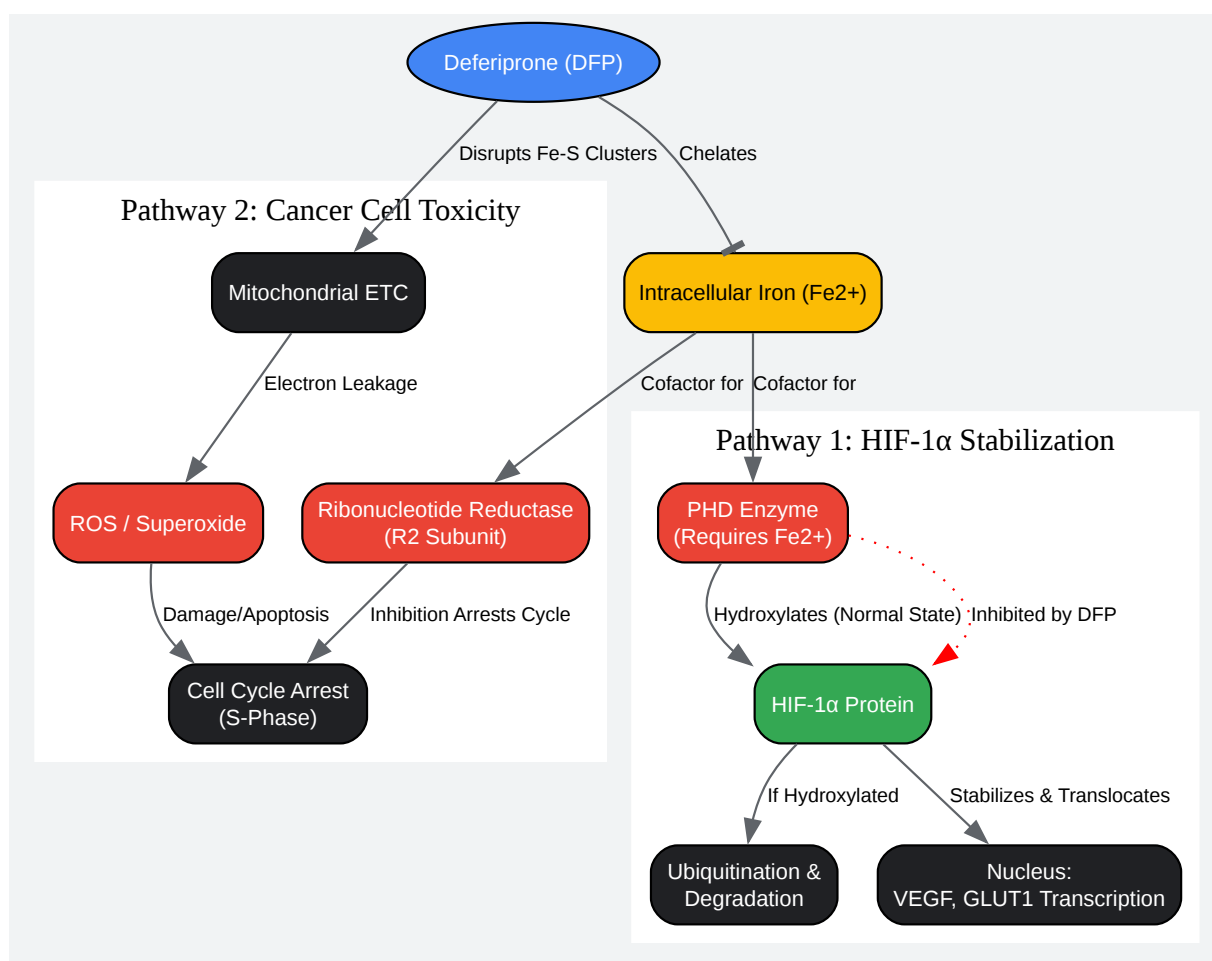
Deferiprone (DFP)

Disrupts Fe-S Clusters

Chelates

Pathway 2: Cancer Cell Toxicity

Mitochondrial ETC

Intracellular Iron (Fe2+)

Electron Leakage

Cofactor for

Cofactor for

Pathway 1: HIF-1α Stabilization

ROS / Superoxide

Ribonucleotide Reductase (R2 Subunit)

PHD Enzyme (Requires Fe2+)

Damage/Apoptosis

Inhibition Arrests Cycle

Hydroxylates (Normal State)

Inhibited by DFP

Cell Cycle Arrest (S-Phase)

HIF-1α Protein

If Hydroxylated

Stabilizes & Translocates

Ubiquitination & Degradation

Nucleus: VEGF, GLUT1 Transcription